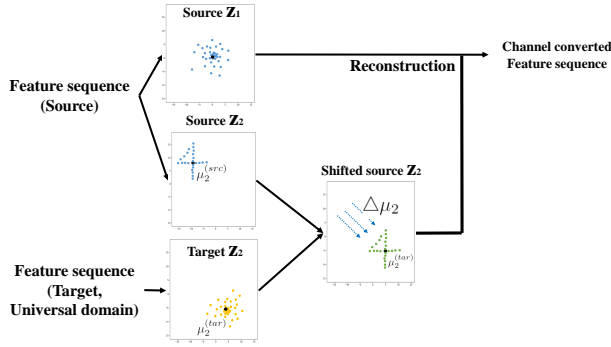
Source $\mathbf{Z}_1$

Feature sequence (Source)

Reconstruction

Channel converted Feature sequence

Source $\mathbf{Z}_2$

$\mu_2^{(src)}$

Shifted source $\mathbf{Z}_2$

$\triangle\mu_2$

$\mu_2^{(tar)}$

Target $\mathbf{Z}_2$

Feature sequence (Target, Universal domain)

$\mu_2^{(tar)}$